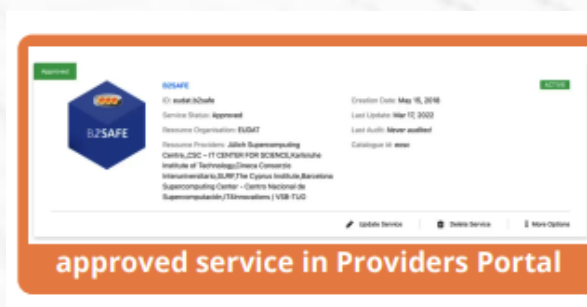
Approved

B2SAFE

B2SAFE

ID: eudat.b2safe

Service Status: Approved

Resource Organisation: EUDAT

Resource Providers: Jülich Supercomputing Centre,,CSC – IT CENTER FOR SCIENCE,Karlsruhe Institute of Technology,Cineca Consorzio Interuniversitario,SURF,The Cyprus Institute,Barcelona Supercomputing Center – Centro Nacional de Supercomputación,T6ecosystems | VSB-TUO

Creation Date: May 15, 2018

Last Update: Mar 17, 2022

Last Audit: Never audited

Catalogue id: eosc

ACTIVE

Update Service

Delete Service

More Options

approved service in Providers Portal